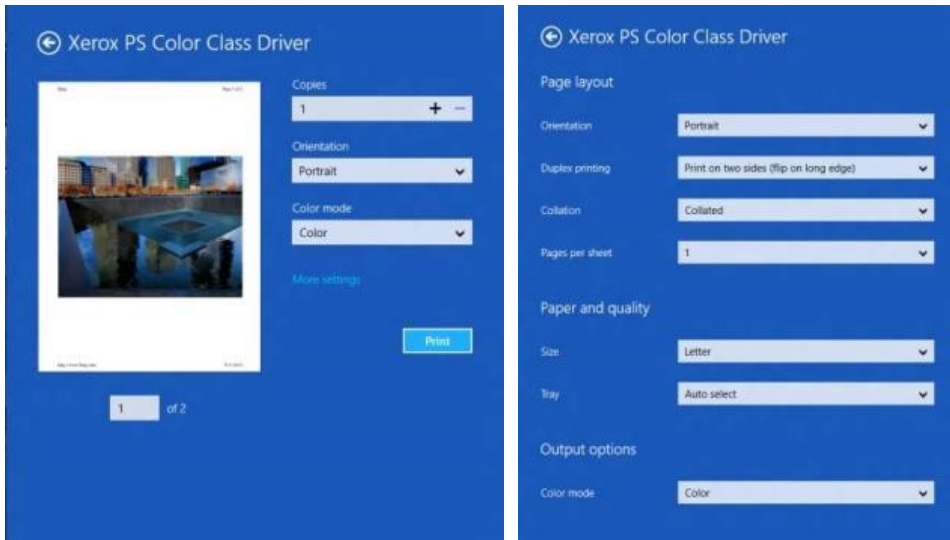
Xerox PS Color Class Driver

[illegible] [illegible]

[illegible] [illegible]

Copies

1

+ −

Orientation

Portrait

Color mode

Color

More settings

Print

1 of 2

Xerox PS Color Class Driver

Page layout

Orientation

Portrait

Duplex printing

Print on two sides (flip on long edge)

Collation

Collated

Pages per sheet

1

Paper and quality

Size

Letter

Tray

Auto select

Output options

Color mode

Color